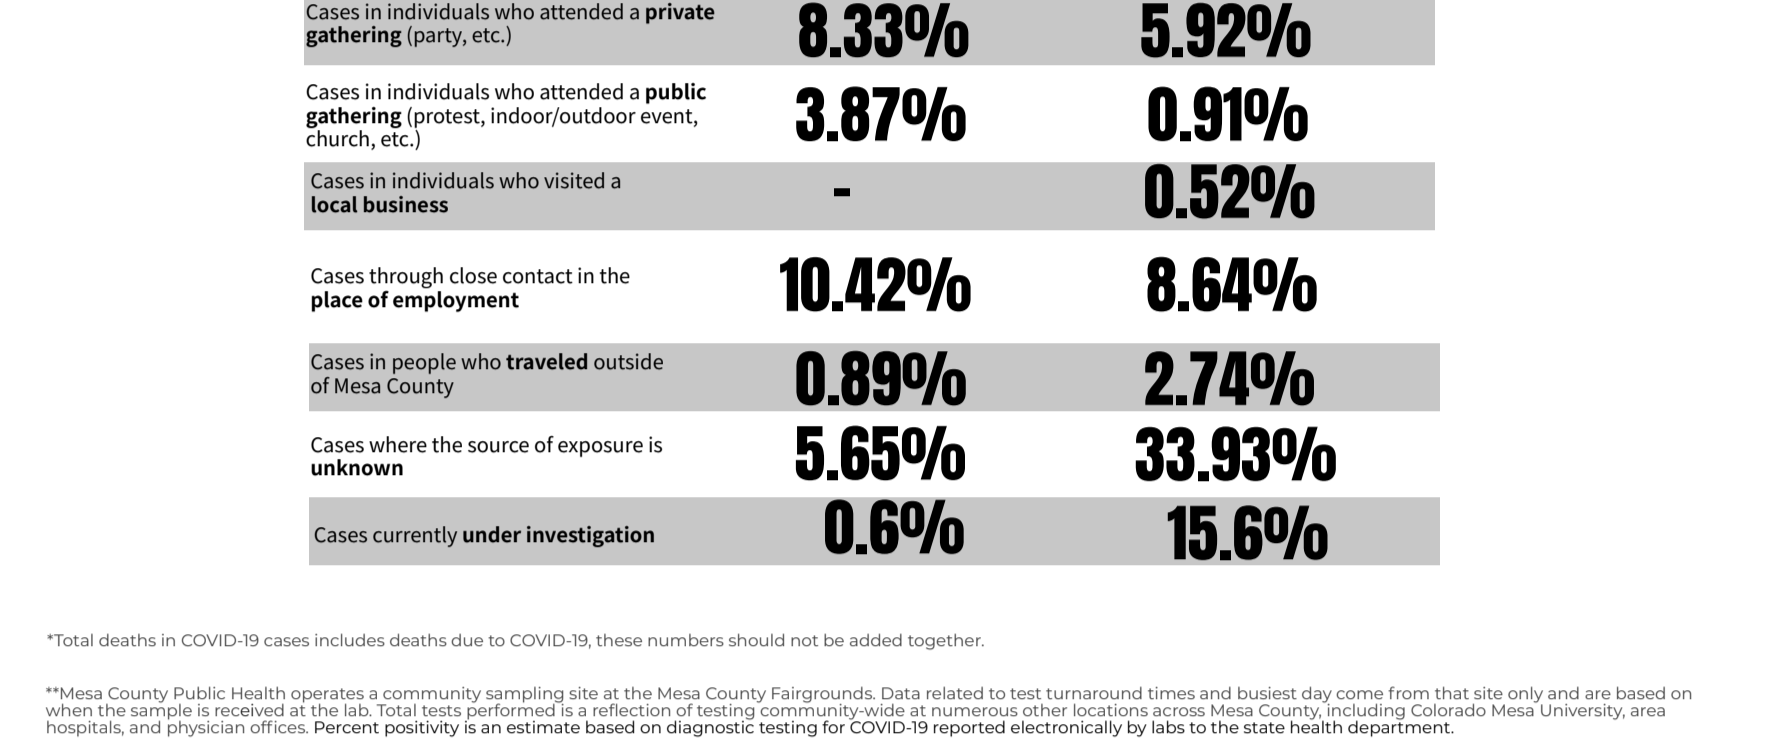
| | | |
|---|---|---|
| Cases in individuals who attended a **private gathering** (party, etc.) | 8.33% | 5.92% |
| Cases in individuals who attended a **public gathering** (protest, indoor/outdoor event, church, etc.) | 3.87% | 0.91% |
| Cases in individuals who visited a **local business** | - | 0.52% |
| Cases through close contact in the **place of employment** | 10.42% | 8.64% |
| Cases in people who **traveled** outside of Mesa County | 0.89% | 2.74% |
| Cases where the source of exposure is **unknown** | 5.65% | 33.93% |
| Cases currently **under investigation** | 0.6% | 15.6% |

*Total deaths in COVID-19 cases includes deaths due to COVID-19, these numbers should not be added together.

**Mesa County Public Health operates a community sampling site at the Mesa County Fairgrounds. Data related to test turnaround times and busiest day come from that site only and are based on when the sample is received at the lab. Total tests performed is a reflection of testing community-wide at numerous other locations across Mesa County, including Colorado Mesa University, area hospitals, and physician offices. Percent positivity is an estimate based on diagnostic testing for COVID-19 reported electronically by labs to the state health department.